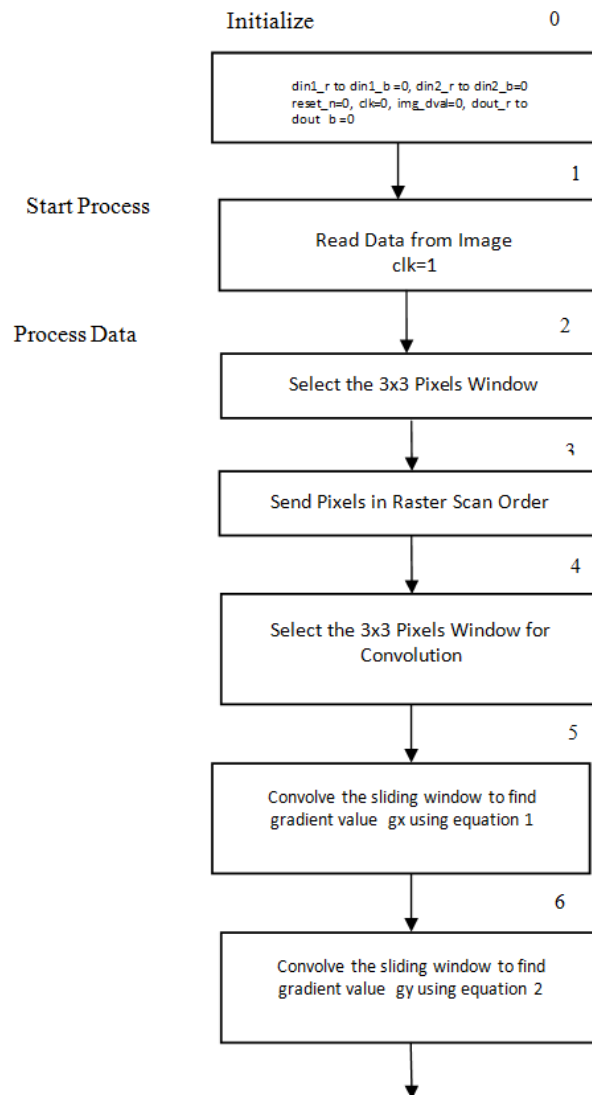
Initialize

0

din1_r to din1_b =0, din2_r to din2_b=0 reset_n=0, clk=0, img_dval=0, dout_r to dout b =0

1

Start Process

Read Data from Image
clk=1

Process Data

2

Select the 3x3 Pixels Window

3

Send Pixels in Raster Scan Order

4

Select the 3x3 Pixels Window for Convolution

5

Convolve the sliding window to find gradient value gx using equation 1

6

Convolve the sliding window to find gradient value gy using equation 2